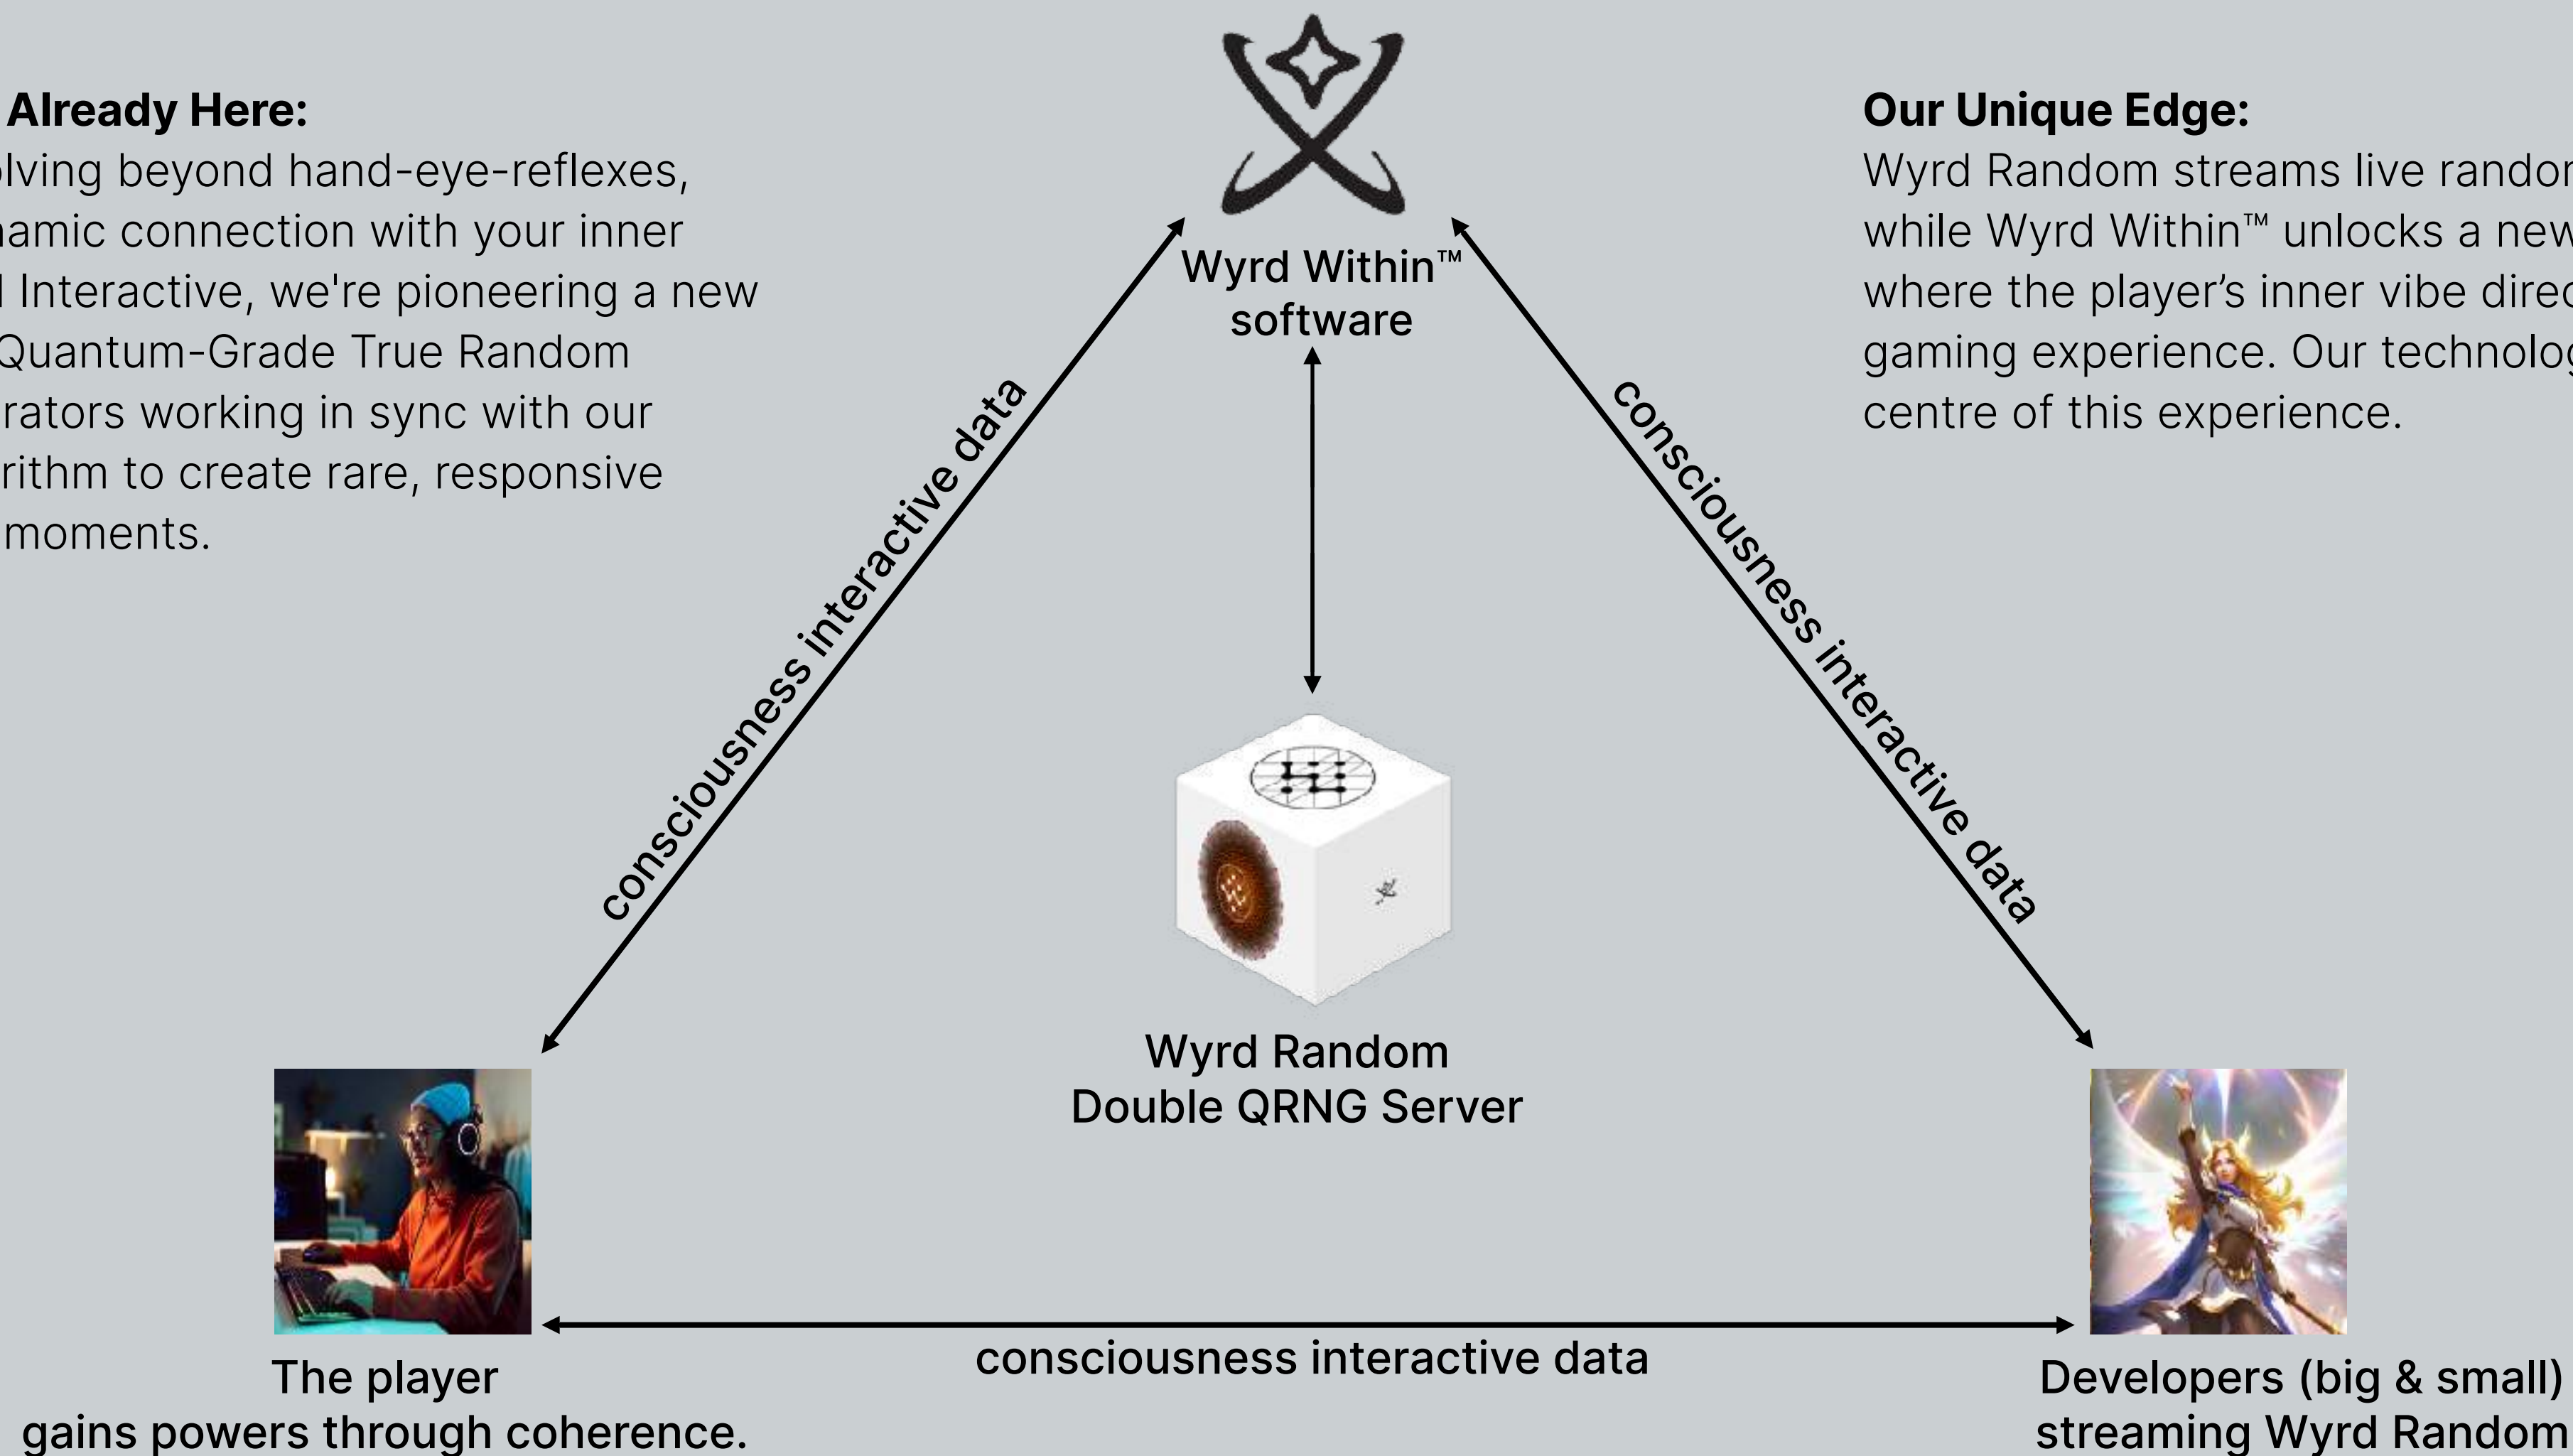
Already Here:

lving beyond hand-eye-reflexes, amic connection with your inner l Interactive, we're pioneering a new Quantum-Grade True Random rators working in sync with our rithm to create rare, responsive moments.

Wyrd Within™ software

Our Unique Edge:

Wyrd Random streams live rando while Wyrd Within™ unlocks a new where the player's inner vibe direc gaming experience. Our technolog centre of this experience.

consciousness interactive data

consciousness interactive data

Wyrd Random Double QRNG Server

The player gains powers through coherence.

consciousness interactive data

Developers (big & small) streaming Wyrd Random